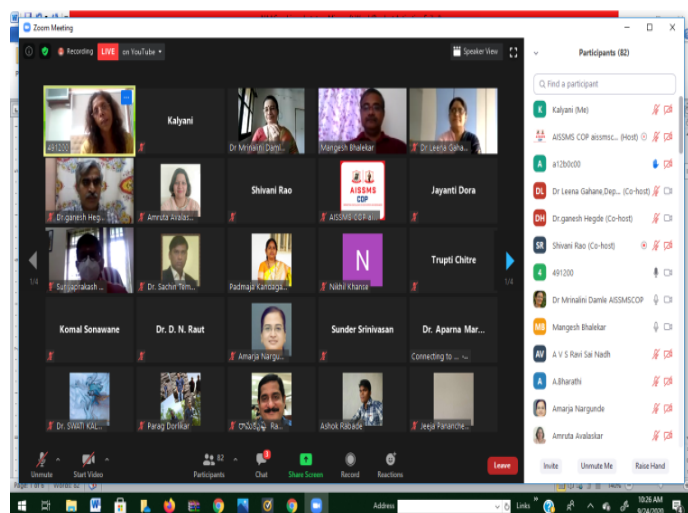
Zoom Meeting

Recording LIVE on YouTube

Speaker View

491200
Kalyani
Dr Mrinalini Dami...
Mangesh Bhalekar
Dr Leena Gaha...
Dr.ganesh Heg...
Amruta Avalas...
Shivani Rao
AISSMS COP
AISSMS COP ai...
Jayanti Dora
Suryaprakash ...
Dr. Sachin Tem...
Padmaja Kandaga...
N
Nikhil Khanse
Trupti Chitre
1/4
1/4
Komal Sonawane
Dr. D. N. Raut
Amarja Nargu...
Sunder Srinivasan
Dr. Aparna Mar...
Connecting to ...
Dr. SWATI KAL...
Parag Dorlikar
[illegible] Ra...
Ashok Rabade
Jeeja Pananche...

Unmute
Start Video
82
Participants
Chat
Share Screen
Record
Reactions
Leave

Participants (82)
Find a participant
Kalyani (Me)
AISSMS COP aissmsc... (Host)
a12b0c00
Dr Leena Gahane,Dep... (Co-host)
Dr.ganesh Hegde (Co-host)
Shivani Rao (Co-host)
491200
Dr Mrinalini Damle AISSMSCOP
Mangesh Bhalekar
A V S Ravi Sai Nadh
A.Bharathi
Amarja Nargunde
Amruta Avalaskar
Invite
Unmute Me
Raise Hand

Page 1 of 6 Words: 62
Address
Links
10:26 AM
9/24/2020